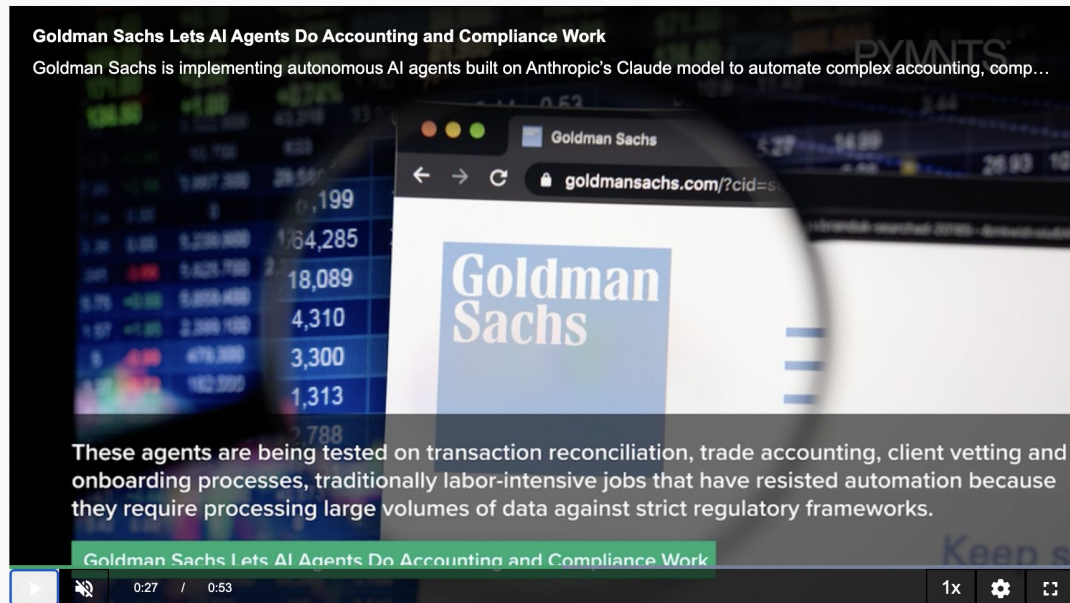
Goldman Sachs Lets AI Agents Do Accounting and Compliance Work

Goldman Sachs is implementing autonomous AI agents built on Anthropic's Claude model to automate complex accounting, comp…

PYMNTS

Goldman Sachs

goldmansachs.com/?cid=s

,199
164,285
18,089
4,310
3,300
1,313
2,788

Goldman Sachs

These agents are being tested on transaction reconciliation, trade accounting, client vetting and onboarding processes, traditionally labor-intensive jobs that have resisted automation because they require processing large volumes of data against strict regulatory frameworks.

Goldman Sachs Lets AI Agents Do Accounting and Compliance Work

Keep s

0:27 / 0:53

1x